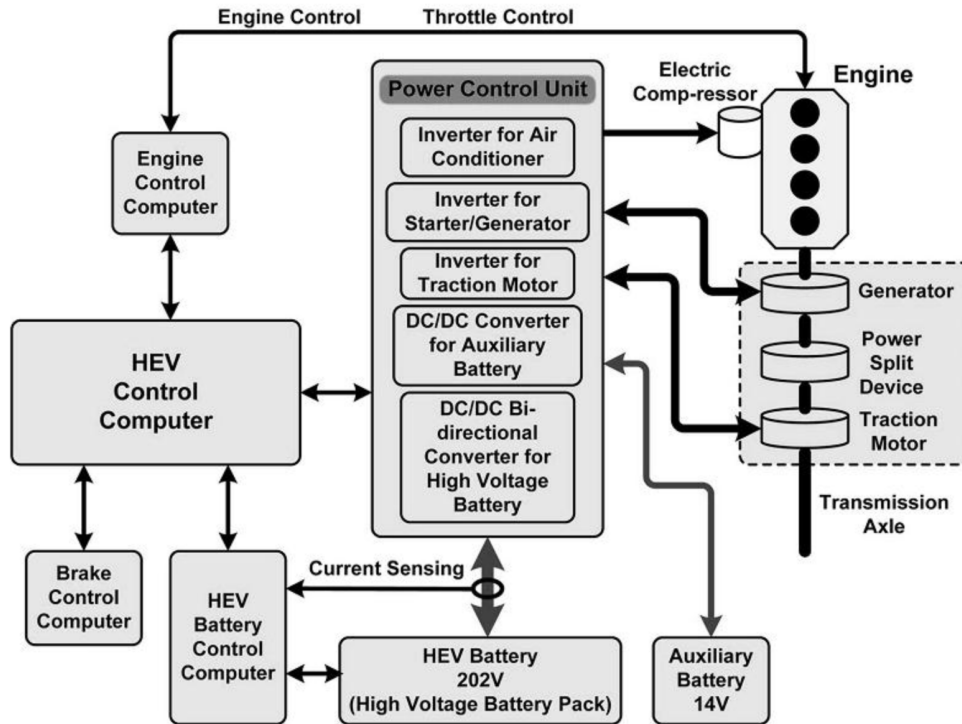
Engine Control

Throttle Control

Engine Control Computer

Power Control Unit

Inverter for Air Conditioner

Inverter for Starter/Generator

Inverter for Traction Motor

DC/DC Converter for Auxiliary Battery

DC/DC Bi-directional Converter for High Voltage Battery

Electric Comp-ressor

Engine

Generator

Power Split Device

Traction Motor

Transmission Axle

HEV Control Computer

Brake Control Computer

HEV Battery Control Computer

Current Sensing

HEV Battery 202V (High Voltage Battery Pack)

Auxiliary Battery 14V